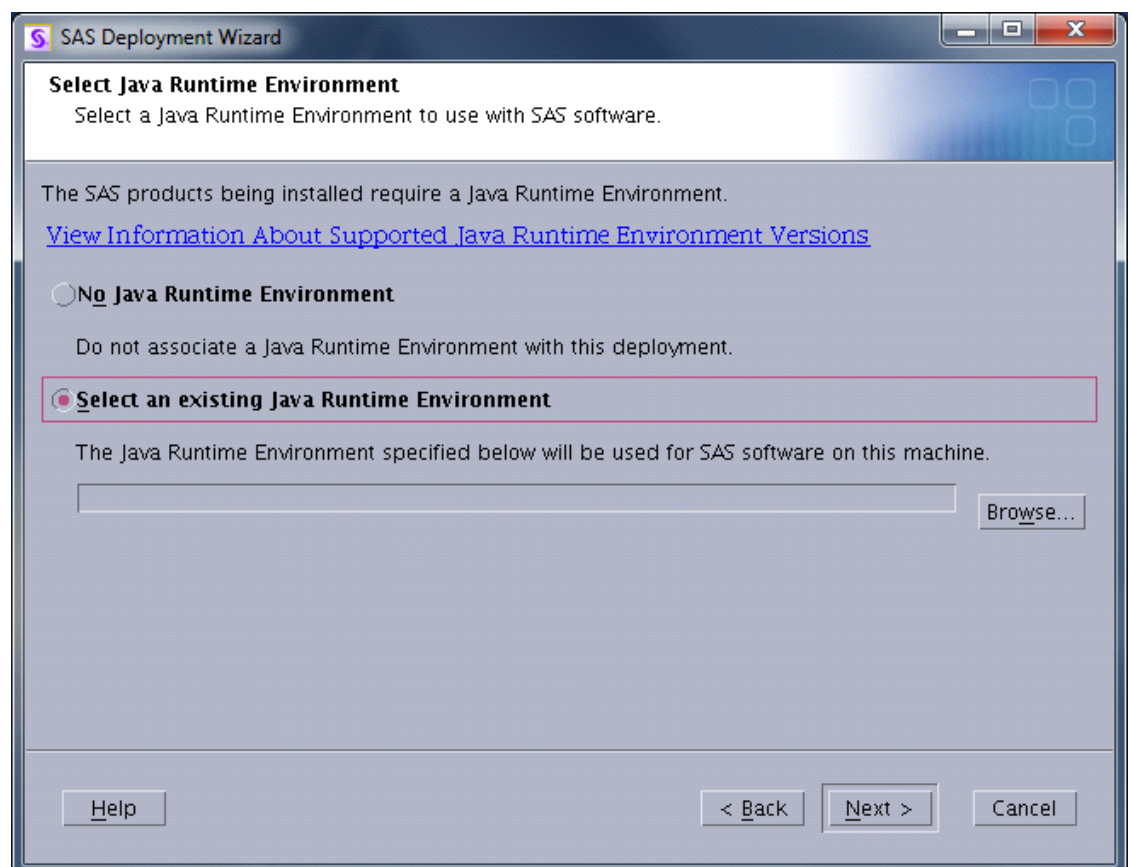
SAS Deployment Wizard

Select Java Runtime Environment
Select a Java Runtime Environment to use with SAS software.

The SAS products being installed require a Java Runtime Environment.

View Information About Supported Java Runtime Environment Versions

No Java Runtime Environment

Do not associate a Java Runtime Environment with this deployment.

Select an existing Java Runtime Environment

The Java Runtime Environment specified below will be used for SAS software on this machine.

Browse...

Help

< Back

Next >

Cancel